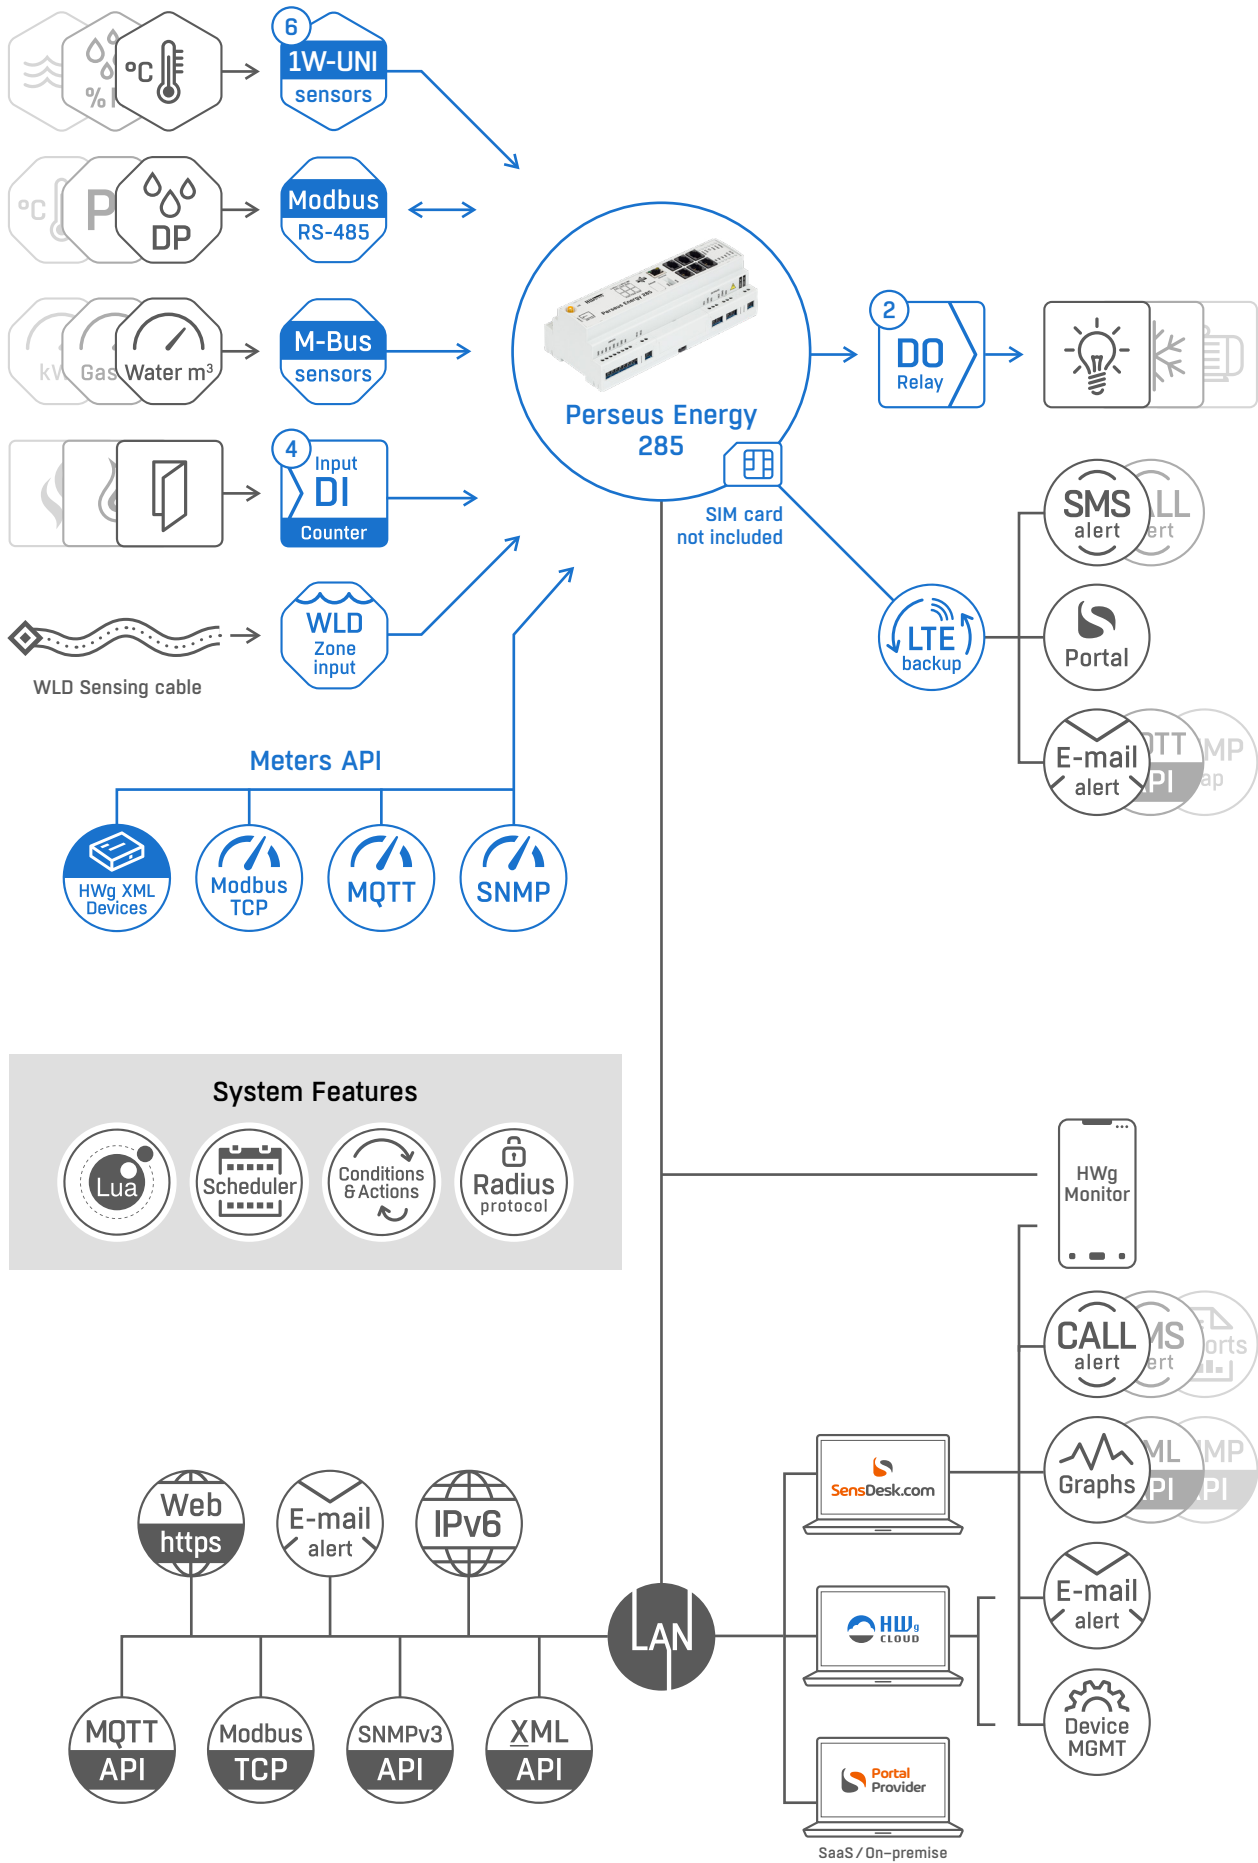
°C
%
6
1W-UNI
sensors

°C
P
DP
Modbus
RS-485

kW
Gas
Water m³
M-Bus
sensors

4
Input
DI
Counter

WLD
Zone
input
WLD Sensing cable

Perseus Energy
285
SIM card
not included

2
DO
Relay

SMS
alert
LTE
backup
Portal
E-mail
alert

Meters API
HWg XML
Devices
Modbus
TCP
MQTT
SNMP

System Features
Lua
Scheduler
Conditions
& Actions
Radius
protocol

HWg
Monitor
CALL
alert
SensDesk.com
Graphs
HWg CLOUD
E-mail
alert
Device
MGMT
Portal
Provider
SaaS / On-premise

Web
https
E-mail
alert
IPv6
LAN
MQTT
API
Modbus
TCP
SNMPv3
API
XML
API